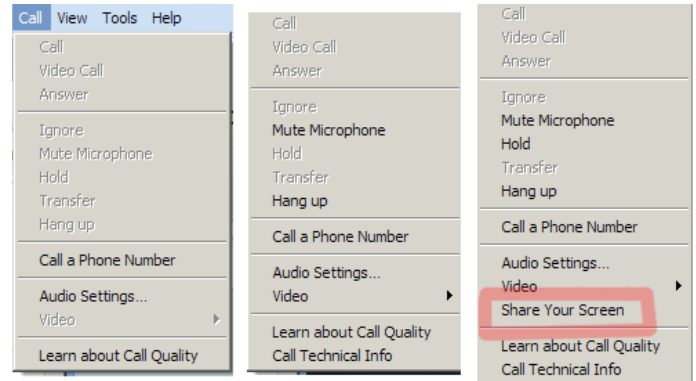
Call View Tools Help

Call
Video Call
Answer

Ignore
Mute Microphone
Hold
Transfer
Hang up

Call a Phone Number

Audio Settings...
Video

Learn about Call Quality

Call
Video Call
Answer

Ignore
Mute Microphone
Hold
Transfer
Hang up

Call a Phone Number

Audio Settings...
Video

Learn about Call Quality
Call Technical Info

Call
Video Call
Answer

Ignore
Mute Microphone
Hold
Transfer
Hang up

Call a Phone Number

Audio Settings...
Video
Share Your Screen

Learn about Call Quality
Call Technical Info